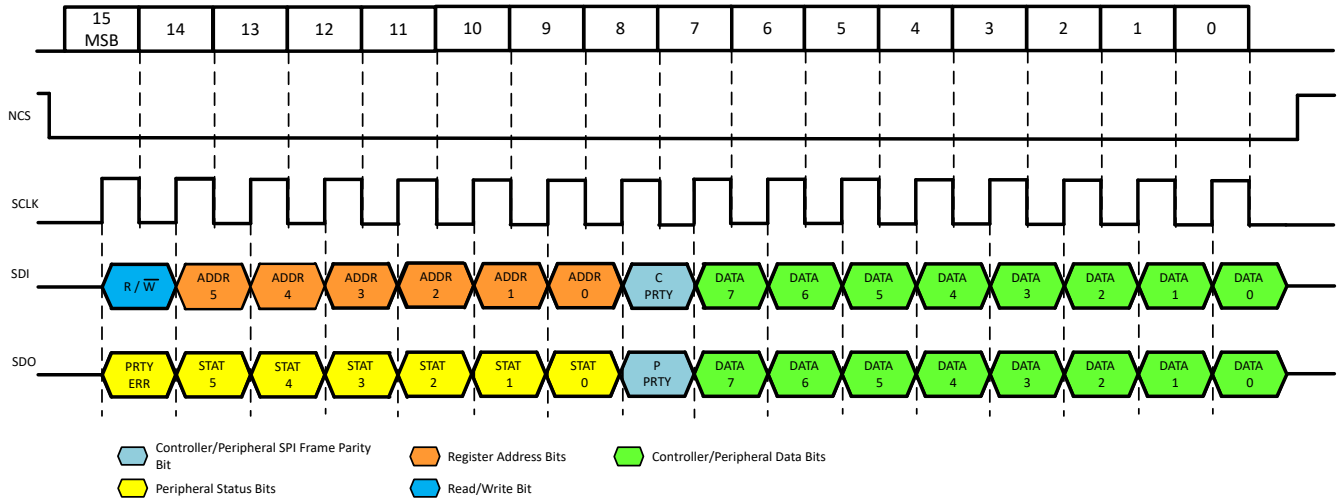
15 MSB 14 13 12 11 10 9 8 7 6 5 4 3 2 1 0

NCS

SCLK

SDI R / $\overline{W}$ ADDR 5 ADDR 4 ADDR 3 ADDR 2 ADDR 1 ADDR 0 C PRTY DATA 7 DATA 6 DATA 5 DATA 4 DATA 3 DATA 2 DATA 1 DATA 0

SDO PRTY ERR STAT 5 STAT 4 STAT 3 STAT 2 STAT 1 STAT 0 P PRTY DATA 7 DATA 6 DATA 5 DATA 4 DATA 3 DATA 2 DATA 1 DATA 0

Controller/Peripheral SPI Frame Parity Bit

Register Address Bits

Controller/Peripheral Data Bits

Peripheral Status Bits

Read/Write Bit